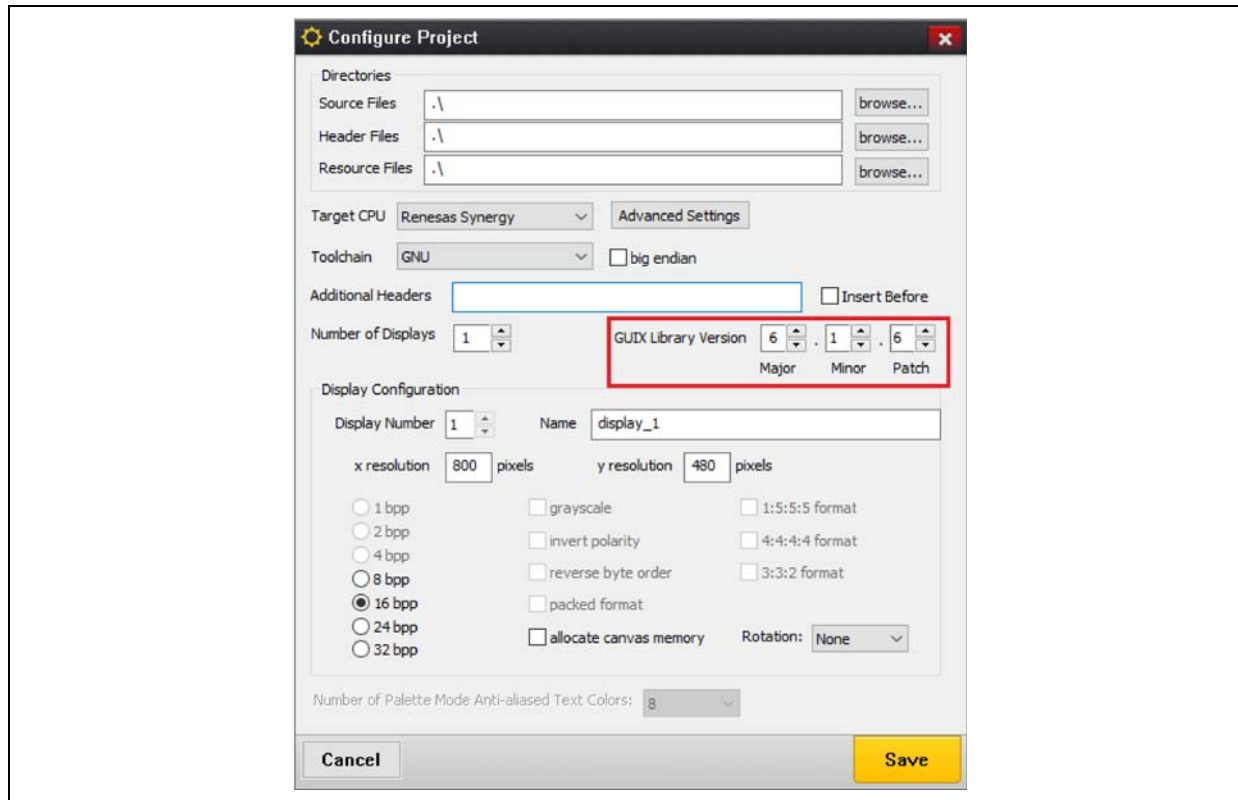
Configure Project

Directories

Source Files .\ browse...

Header Files .\ browse...

Resource Files .\ browse...

Target CPU Renesas Synergy Advanced Settings

Toolchain GNU big endian

Additional Headers Insert Before

Number of Displays 1

GUIX Library Version 6 . 1 . 6
Major Minor Patch

Display Configuration

Display Number 1 Name display_1

x resolution 800 pixels y resolution 480 pixels

1 bpp
2 bpp
4 bpp
8 bpp
16 bpp
24 bpp
32 bpp

grayscale
invert polarity
reverse byte order
packed format
allocate canvas memory

1:5:5:5 format
4:4:4:4 format
3:3:2 format

Rotation: None

Number of Palette Mode Anti-aliased Text Colors: 8

Cancel

Save